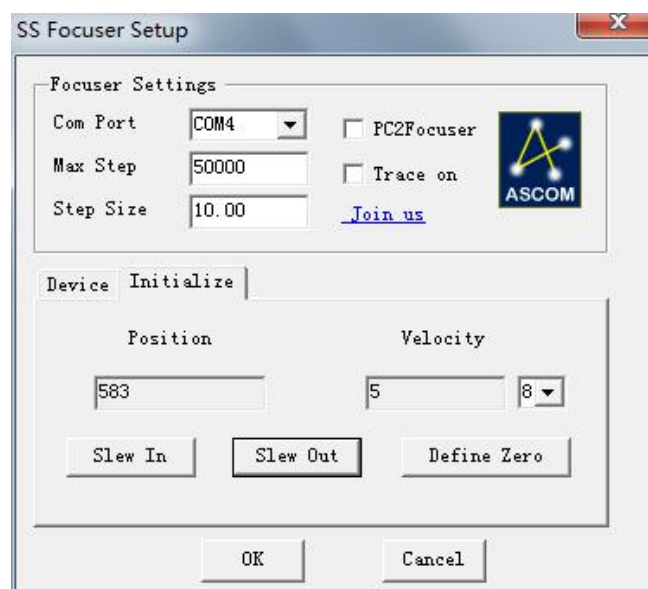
SS Focuser Setup

Focuser Settings

Com Port COM4

Max Step 50000

Step Size 10.00

PC2Focuser

Trace on

Join us

ASCOM

Device Initialize

Position

Velocity

583

5

8

Slew In

Slew Out

Define Zero

OK

Cancel